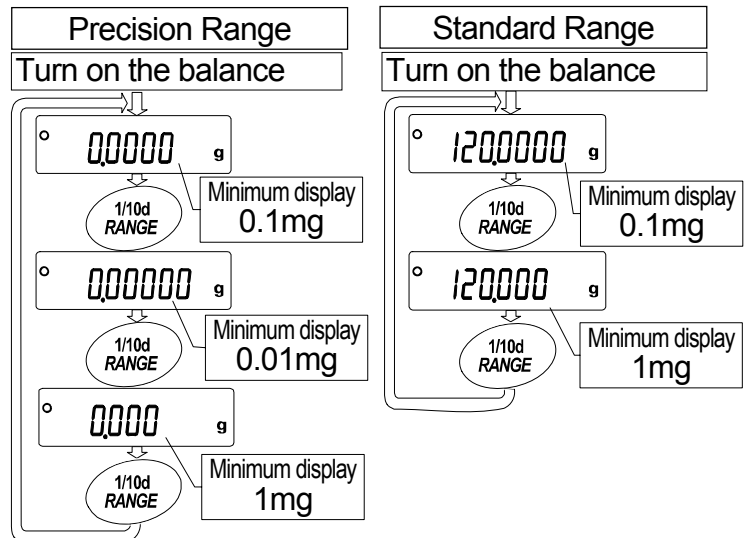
Precision Range

Turn on the balance

0.0000 g

Minimum display 0.1mg

1/10d RANGE

0.00000 g

Minimum display 0.01mg

1/10d RANGE

0.000 g

Minimum display 1mg

1/10d RANGE

Standard Range

Turn on the balance

120.0000 g

Minimum display 0.1mg

1/10d RANGE

120.000 g

Minimum display 1mg

1/10d RANGE